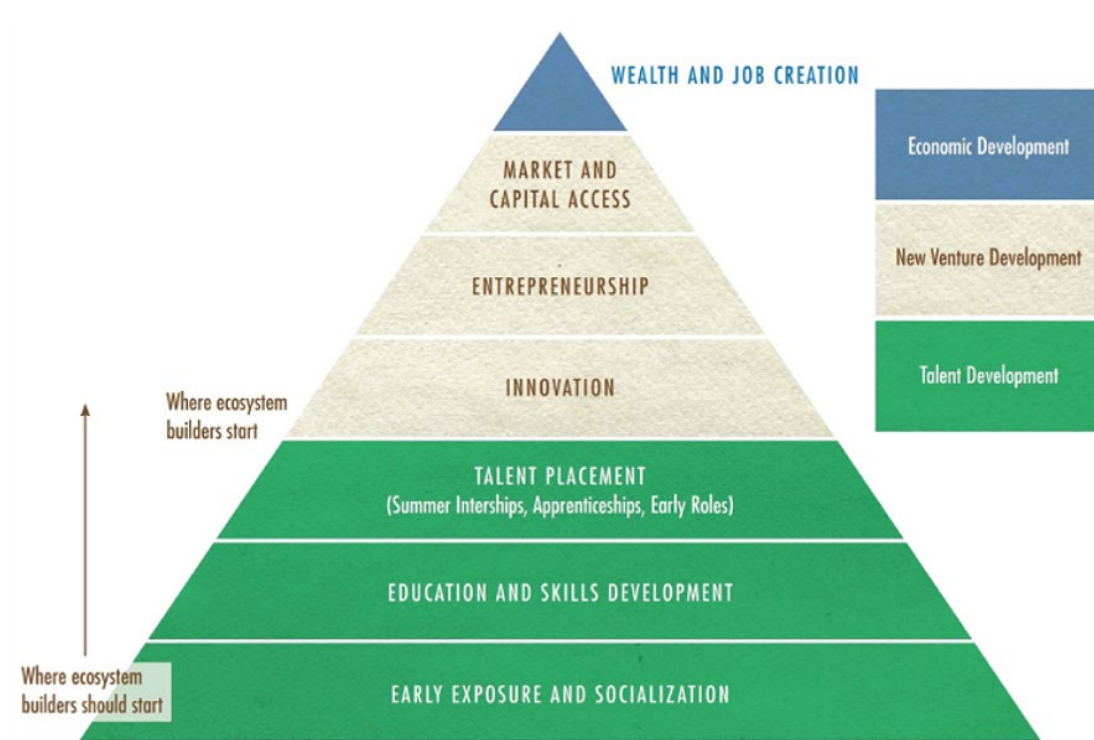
WEALTH AND JOB CREATION

MARKET AND CAPITAL ACCESS

ENTREPRENEURSHIP

INNOVATION

Where ecosystem builders start

TALENT PLACEMENT
(Summer Interships, Apprenticeships, Early Roles)

EDUCATION AND SKILLS DEVELOPMENT

Where ecosystem builders should start

EARLY EXPOSURE AND SOCIALIZATION

Economic Development

New Venture Development

Talent Development